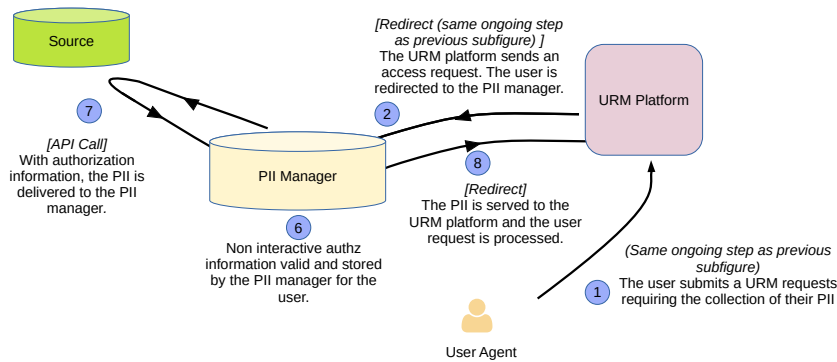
Source

[Redirect (same ongoing step as previous subfigure) ]
The URM platform sends an access request. The user is redirected to the PII manager.

URM Platform

7

2

[API Call]
With authorization information, the PII is delivered to the PII manager.

PII Manager

8

[Redirect]
The PII is served to the URM platform and the user request is processed.

6

Non interactive authz information valid and stored by the PII manager for the user.

(Same ongoing step as previous subfigure)
The user submits a URM requests requiring the collection of their PII

1

User Agent